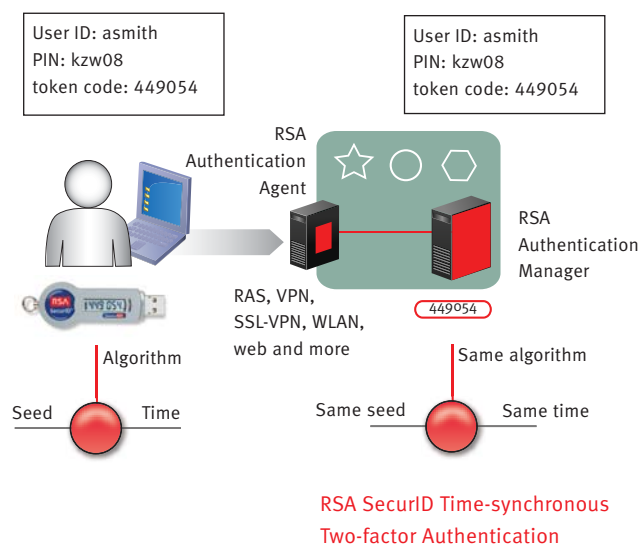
User ID: asmith
PIN: kzw08
token code: 449054

User ID: asmith
PIN: kzw08
token code: 449054

RSA Authentication Agent

RSA Authentication Manager

RSA SecurID 449 054

449054

RAS, VPN, SSL-VPN, WLAN, web and more

Algorithm

Seed

Time

Same algorithm

Same seed

Same time

RSA SecurID Time-synchronous Two-factor Authentication